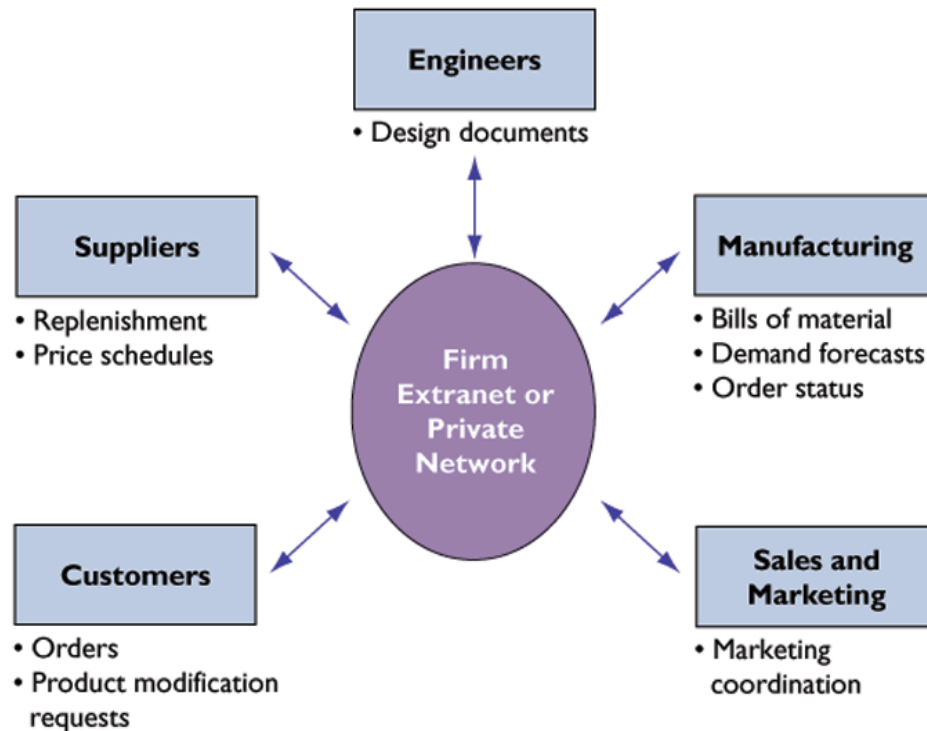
Engineers
• Design documents

Suppliers
• Replenishment
• Price schedules

Manufacturing
• Bills of material
• Demand forecasts
• Order status

Firm Extranet or Private Network

Customers
• Orders
• Product modification requests

Sales and Marketing
• Marketing coordination